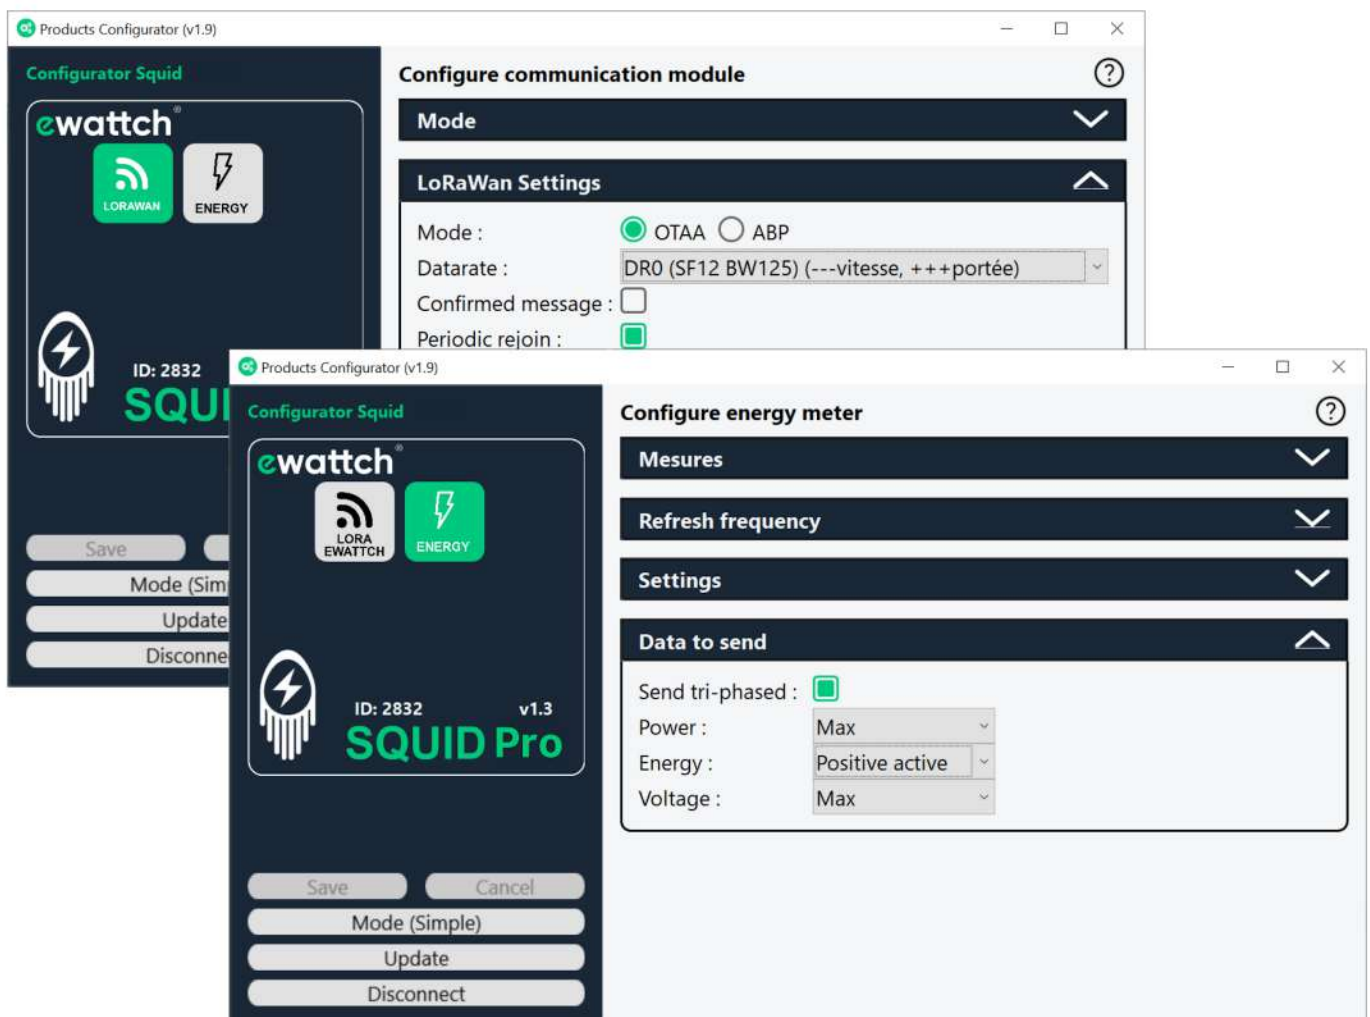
Products Configurator (v1.9)

Configurator Squid

ewattch

LORAWAN

ENERGY

ID: 2832

SQUI

Save

Mode (Sim

Update

Disconne

Configure communication module

Mode

LoRaWan Settings

Mode : OTAA ABP

Datarate : DR0 (SF12 BW125) (---vitesse, +++portée)

Confirmed message :

Periodic rejoin :

Products Configurator (v1.9)

Configurator Squid

ewattch

LORA EWATTCH

ENERGY

ID: 2832 v1.3

SQUID Pro

Save

Cancel

Mode (Simple)

Update

Disconnect

Configure energy meter

Mesures

Refresh frequency

Settings

Data to send

Send tri-phased :

Power : Max

Energy : Positive active

Voltage : Max